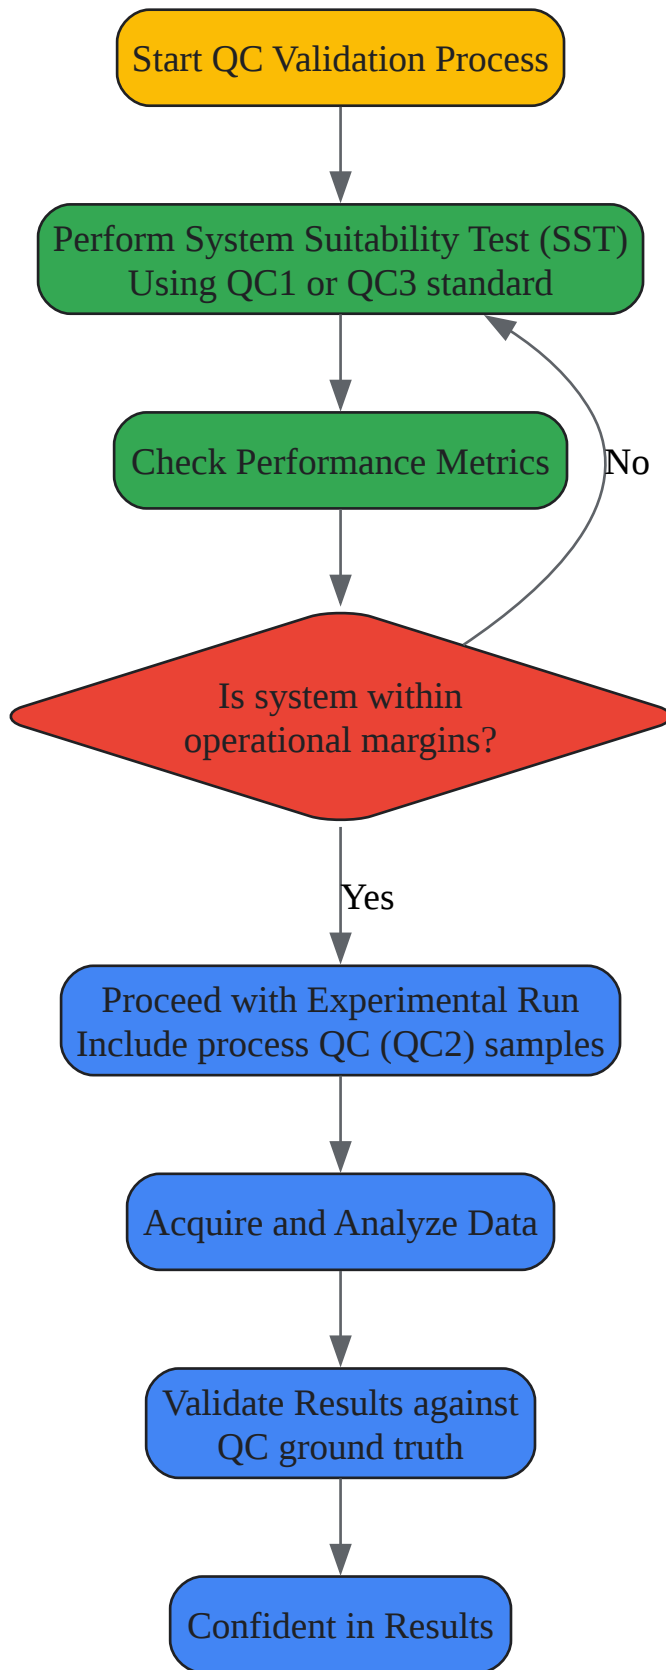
Start QC Validation Process

Perform System Suitability Test (SST)
Using QC1 or QC3 standard

Check Performance Metrics

No

Is system within operational margins?

Yes

Proceed with Experimental Run
Include process QC (QC2) samples

Acquire and Analyze Data

Validate Results against QC ground truth

Confident in Results